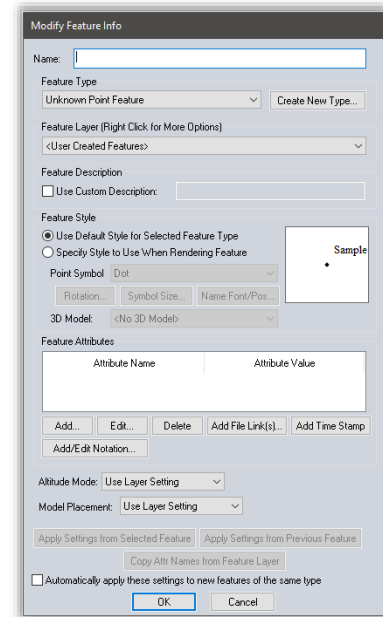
Modify Feature Info

Name:

Feature Type
Unknown Point Feature
Create New Type...

Feature Layer (Right Click for More Options)
<User Created Features>

Feature Description
Use Custom Description:

Feature Style
Use Default Style for Selected Feature Type
Specify Style to Use When Rendering Feature
Sample
Point Symbol Dot
Rotation... Symbol Size... Name Font/Pos...
3D Model: <No 3D Model>

Feature Attributes
| Attribute Name | Attribute Value |
|---|---|

Add... Edit... Delete Add File Link(s)... Add Time Stamp
Add/Edit Notation...

Altitude Mode: Use Layer Setting
Model Placement: Use Layer Setting

Apply Settings from Selected Feature Apply Settings from Previous Feature
Copy Attr Names from Feature Layer
Automatically apply these settings to new features of the same type
OK Cancel